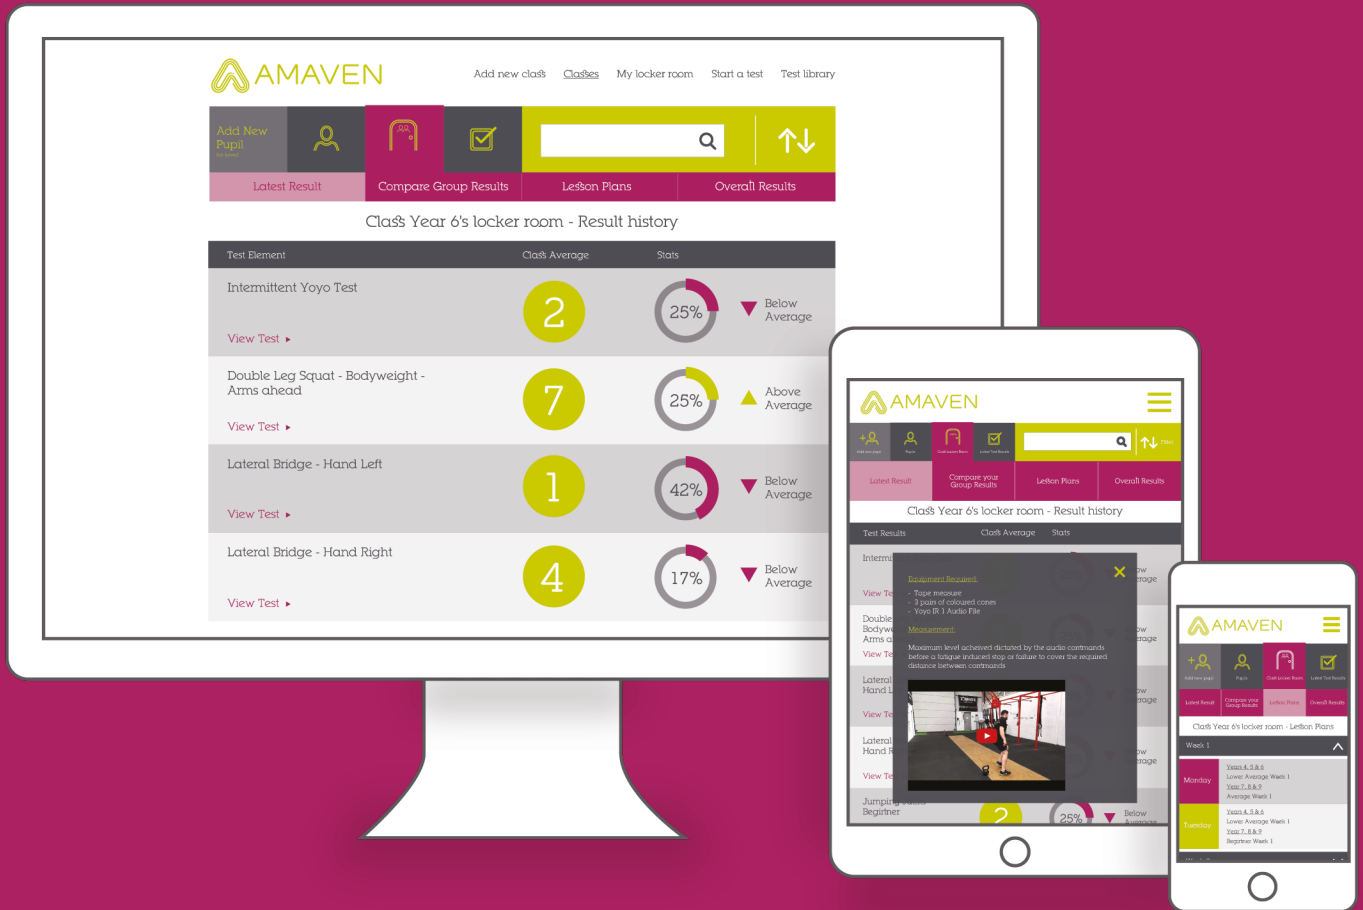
AMAVEN

Add new class Classes My locker room Start a test Test library

Add New Pupil

Latest Result | Compare Group Results | Lesson Plans | Overall Results

Class Year 6's locker room - Result history

| Test Element | Class Average | Stats |
|---|---|---|
| Intermittent Yoyo Test View Test | 2 | 25% Below Average |
| Double Leg Squat - Bodyweight - Arms ahead View Test | 7 | 25% Above Average |
| Lateral Bridge - Hand Left View Test | 1 | 42% Below Average |
| Lateral Bridge - Hand Right View Test | 4 | 17% Below Average |

AMAVEN

Latest Result | Compare your Group Results | Lesson Plans | Overall Results

Class Year 6's locker room - Result history

Test Results Class Average Stats

Equipment Required:
- Tape measure
- 3 pairs of coloured cones
- Yoyo IR 1 Audio File

Measurement:
Maximum level achieved dictated by the audio commands before a fatigue induced stop or failure to cover the required distance between commands

Jumping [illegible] Beginner

2 25% Below Average

AMAVEN

Latest Result | Compare your Group Results | Lesson Plans | Overall Results

Class Year 6's locker room - Lesson Plans

Week 1

Monday
Years 4, 5 & 6
Lower Average Week 1
Year 7, 8 & 9
Average Week 1

Tuesday
Years 4, 5 & 6
Lower Average Week 1
Year 7, 8 & 9
Beginner Week 1